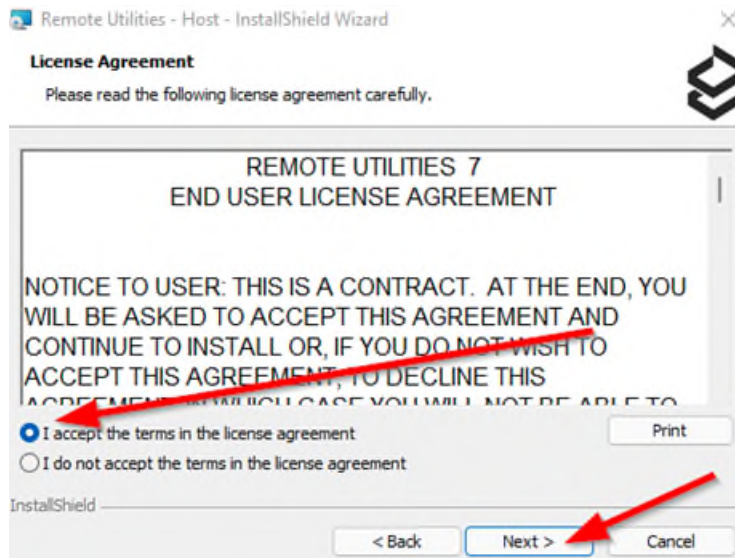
Remote Utilities - Host - InstallShield Wizard

License Agreement

Please read the following license agreement carefully.

REMOTE UTILITIES 7
END USER LICENSE AGREEMENT

NOTICE TO USER: THIS IS A CONTRACT. AT THE END, YOU WILL BE ASKED TO ACCEPT THIS AGREEMENT AND CONTINUE TO INSTALL OR, IF YOU DO NOT WISH TO ACCEPT THIS AGREEMENT, TO DECLINE THIS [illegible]

I accept the terms in the license agreement

Print

I do not accept the terms in the license agreement

InstallShield

< Back

Next >

Cancel